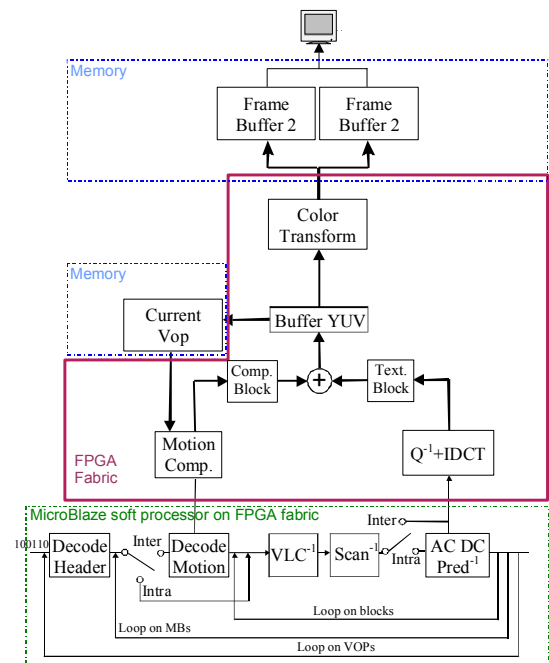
Memory

Frame Buffer 2

Frame Buffer 2

Color Transform

Memory

Current Vop

Buffer YUV

Comp. Block

+

Text. Block

Motion Comp.

$Q^{-1}$+IDCT

FPGA Fabric

MicroBlaze soft processor on FPGA fabric

Inter

100110

Decode Header

Inter

Decode Motion

$VLC^{-1}$

$Scan^{-1}$

AC DC $Pred^{-1}$

Intra

Intra

Loop on blocks

Loop on MBs

Loop on VOPs